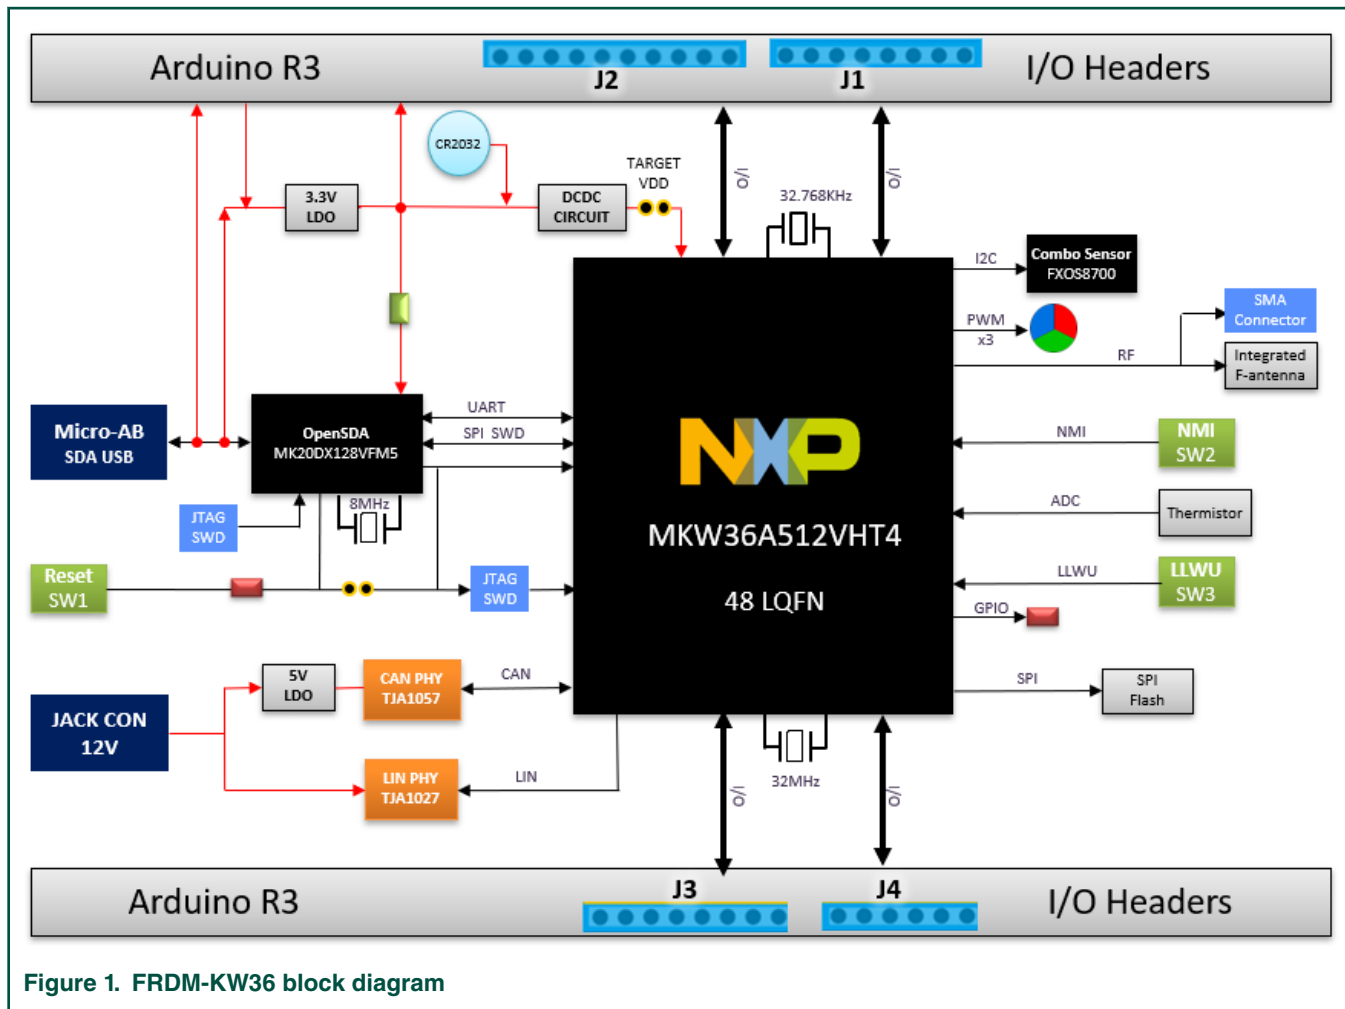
Arduino R3

J2

J1

I/O Headers

CR2032

3.3V LDO

DCDC CIRCUIT

TARGET VDD

I/O

32.768KHz

I/O

I2C

Combo Sensor FXOS8700

PWM x3

SMA Connector

RF

Integrated F-antenna

Micro-AB SDA USB

OpenSDA MK20DX128VFM5

UART

SPI SWD

NXP

MKW36A512VHT4

48 LQFN

NMI

NMI SW2

ADC

Thermistor

JTAG SWD

8MHz

Reset SW1

JTAG SWD

LLWU

LLWU SW3

GPIO

5V LDO

CAN PHY TJA1057

CAN

SPI

SPI Flash

JACK CON 12V

LIN PHY TJA1027

LIN

I/O

32MHz

I/O

Arduino R3

J3

J4

I/O Headers

Figure 1. FRDM-KW36 block diagram